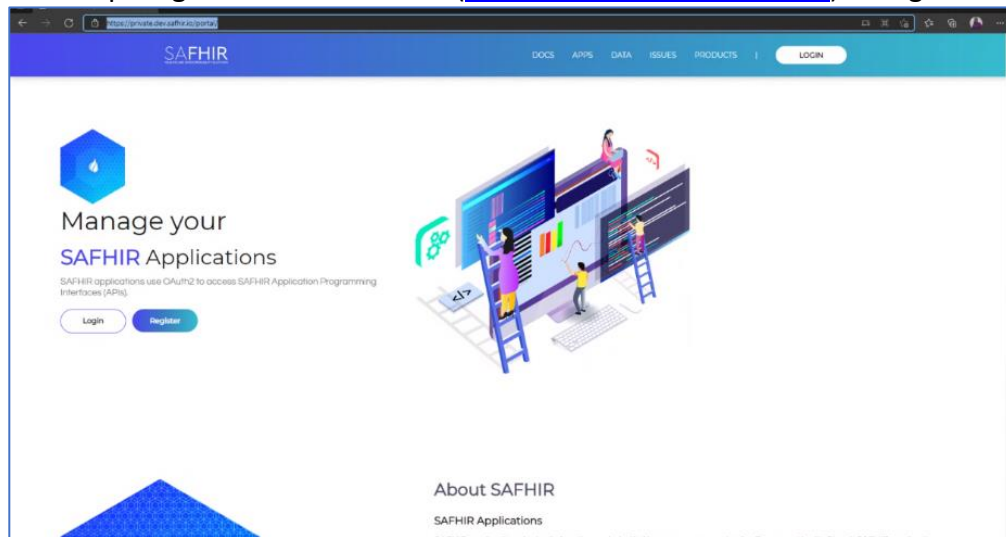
https://private.dev.safhir.io/portal/

SAFHIR

DOCS APPS DATA ISSUES PRODUCTS | LOGIN

Manage your

SAFHIR Applications

SAFHIR applications use OAuth2 to access SAFHIR Application Programming Interfaces (APIs).

Login Register

About SAFHIR

SAFHIR Applications

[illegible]